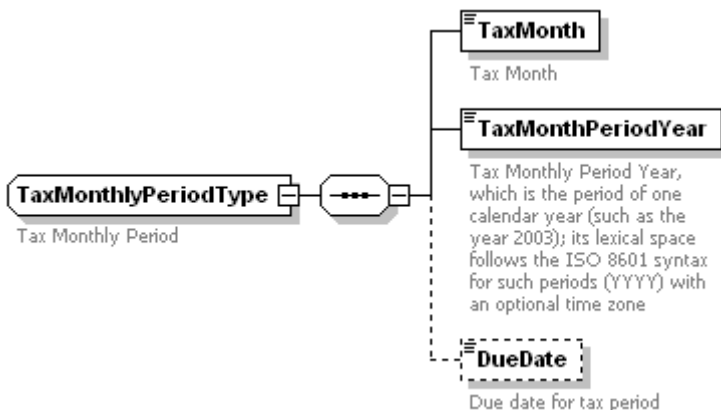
TaxMonthlyPeriodType
Tax Monthly Period

TaxMonth
Tax Month

TaxMonthPeriodYear
Tax Monthly Period Year, which is the period of one calendar year (such as the year 2003); its lexical space follows the ISO 8601 syntax for such periods (YYYY) with an optional time zone

DueDate
Due date for tax period